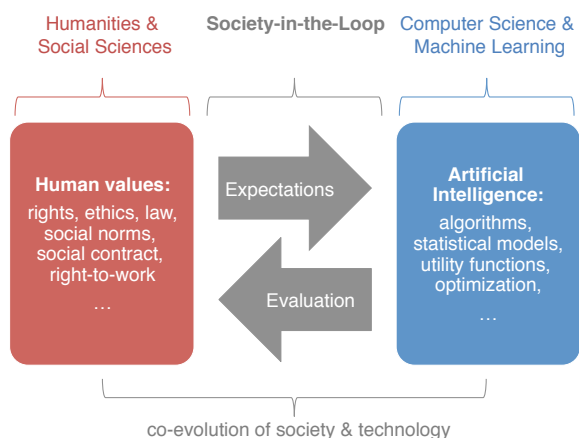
Humanities & Social Sciences

Society-in-the-Loop

Computer Science & Machine Learning

Human values:

rights, ethics, law, social norms, social contract, right-to-work

…

Expectations

Evaluation

Artificial Intelligence:

algorithms, statistical models, utility functions, optimization,

…

co-evolution of society & technology